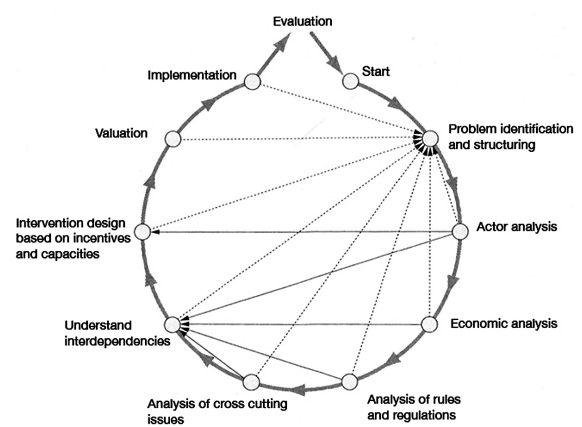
Evaluation

Start

Problem identification and structuring

Actor analysis

Economic analysis

Analysis of rules and regulations

Analysis of cross cutting issues

Understand interdependencies

Intervention design based on incentives and capacities

Valuation

Implementation